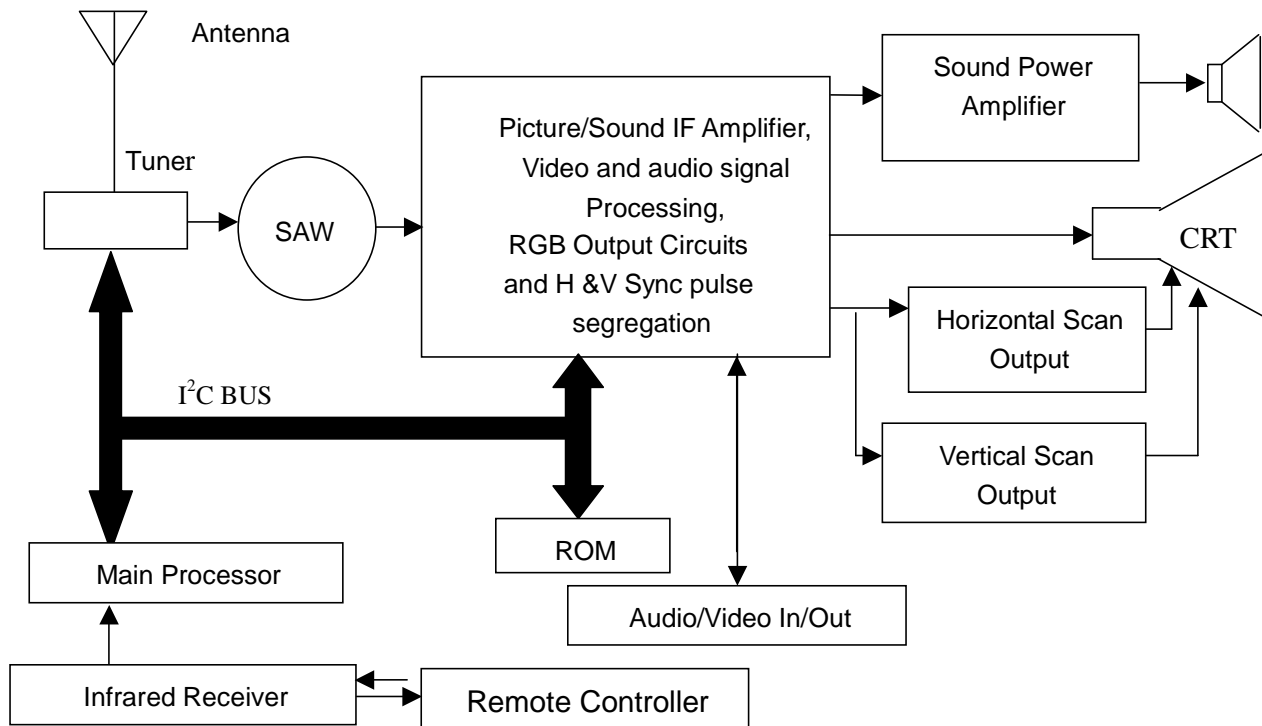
Antenna

Tuner

SAW

Picture/Sound IF Amplifier, Video and audio signal Processing, RGB Output Circuits and H &V Sync pulse segregation

Sound Power Amplifier

CRT

Horizontal Scan Output

Vertical Scan Output

$I^2C$ BUS

ROM

Main Processor

Audio/Video In/Out

Infrared Receiver

Remote Controller